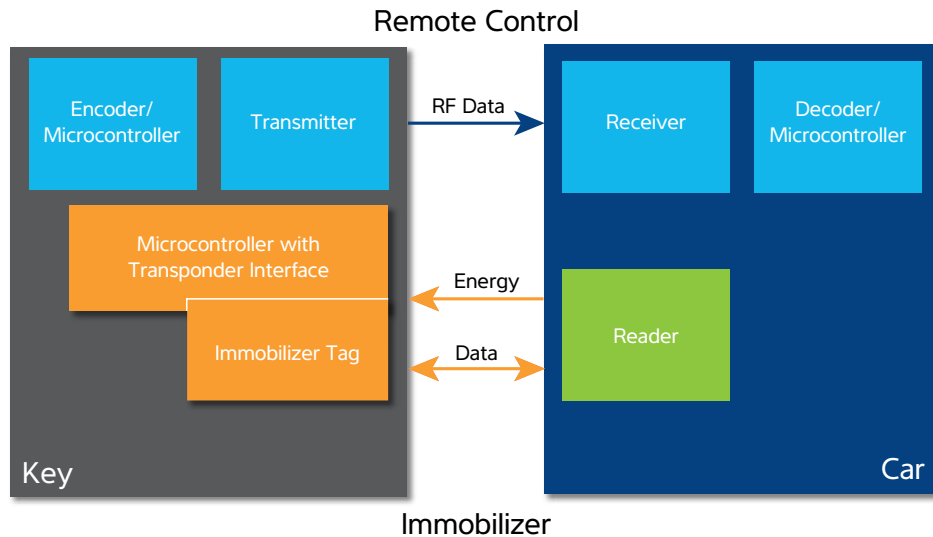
Remote Control

Encoder/ Microcontroller

Transmitter

RF Data

Receiver

Decoder/ Microcontroller

Microcontroller with Transponder Interface

Energy

Immobilizer Tag

Data

Reader

Key

Car

Immobilizer